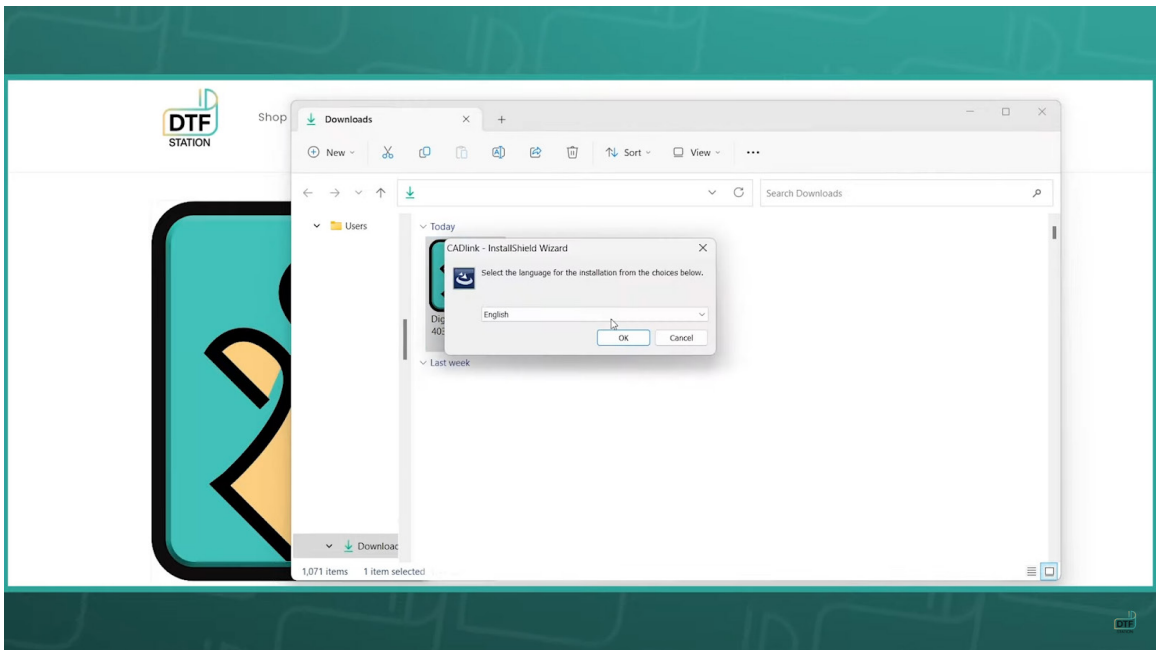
DTF STATION

Shop

Downloads

New

Sort

View

...

Search Downloads

Users

Today

Dig
403

CADlink - InstallShield Wizard

Select the language for the installation from the choices below.

English

OK

Cancel

Last week

Downloac

1,071 items 1 item selected

DTF